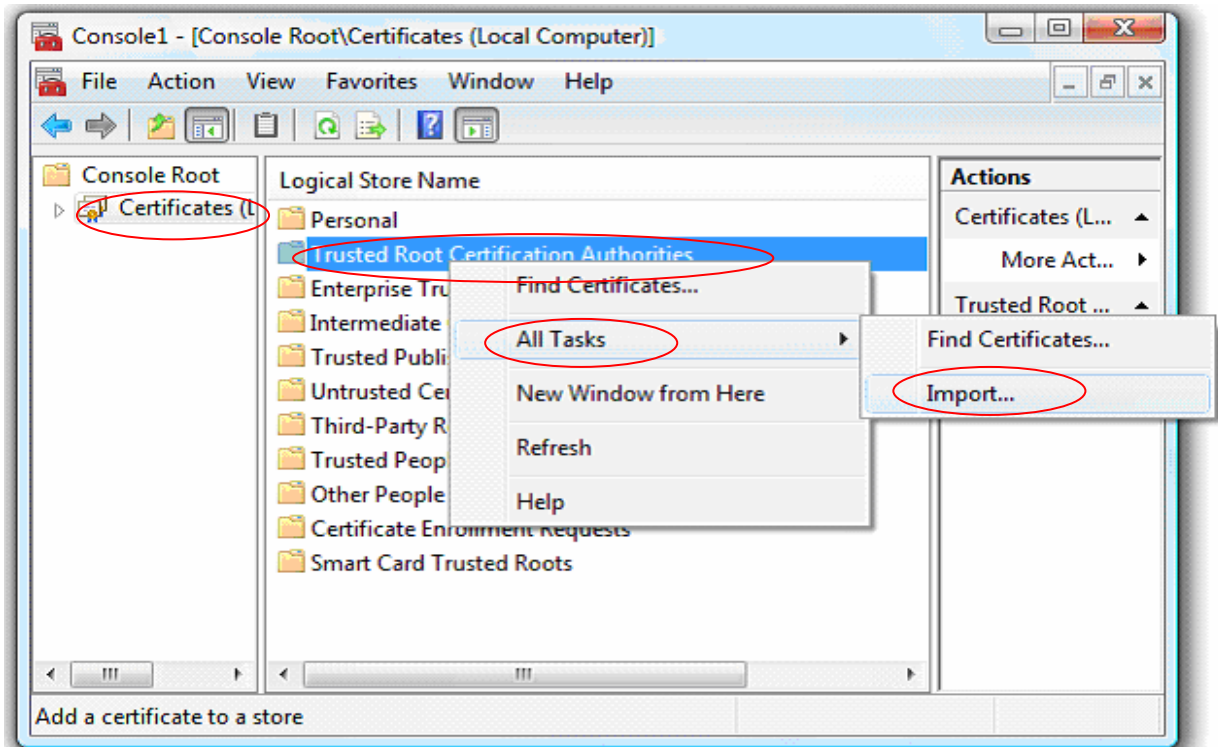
Console1 - [Console Root\Certificates (Local Computer)]

File Action View Favorites Window Help

Console Root
Certificates (L

Logical Store Name
Personal
Trusted Root Certification Authorities
Enterprise Tru
Intermediate
Trusted Publi
Untrusted Ce
Third-Party R
Trusted Peop
Other People
Certificate Enrollment Requests
Smart Card Trusted Roots

Find Certificates...
All Tasks
New Window from Here
Refresh
Help

Find Certificates...
Import...

Actions
Certificates (L...
More Act...
Trusted Root ...

Add a certificate to a store